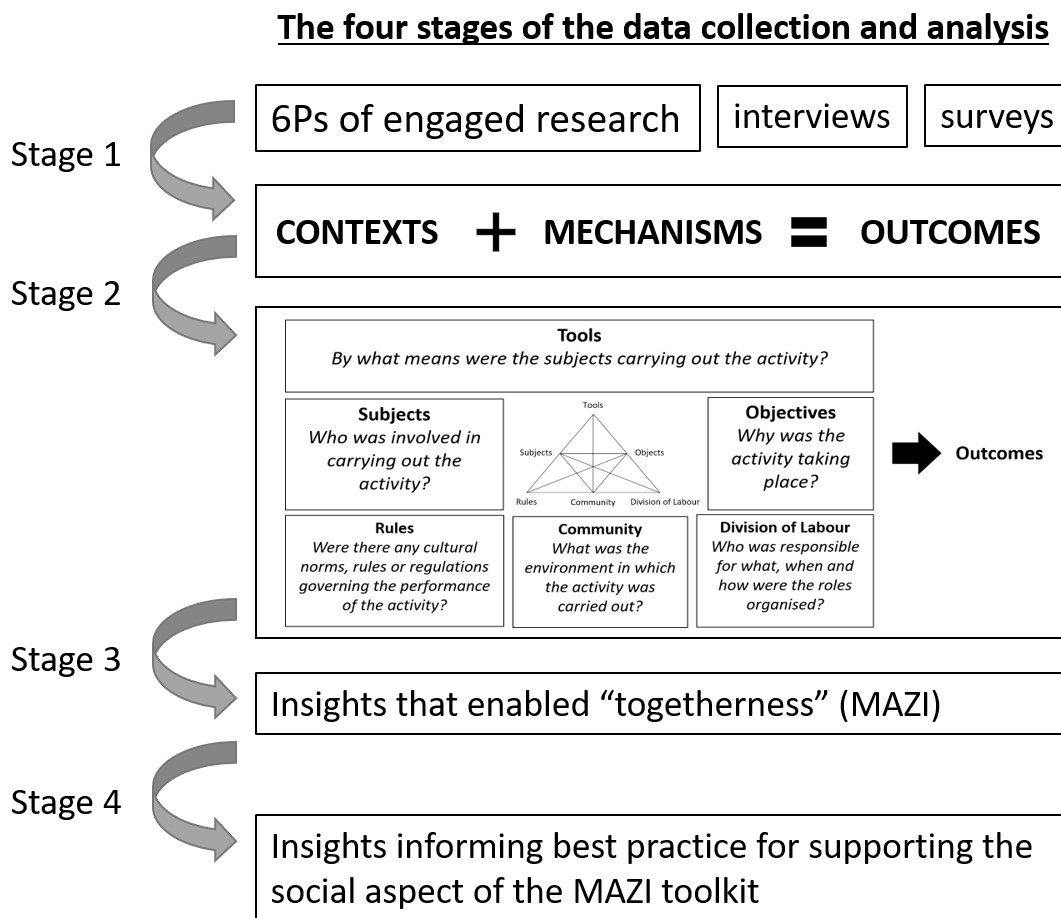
The four stages of the data collection and analysis

Stage 1

6Ps of engaged research

interviews

surveys

CONTEXTS + MECHANISMS = OUTCOMES

Stage 2

Tools
By what means were the subjects carrying out the activity?

Subjects
Who was involved in carrying out the activity?

Tools

Subjects

Objects

Rules

Community

Division of Labour

Objectives
Why was the activity taking place?

Outcomes

Rules
Were there any cultural norms, rules or regulations governing the performance of the activity?

Community
What was the environment in which the activity was carried out?

Division of Labour
Who was responsible for what, when and how were the roles organised?

Stage 3

Insights that enabled “togetherness” (MAZI)

Stage 4

Insights informing best practice for supporting the social aspect of the MAZI toolkit